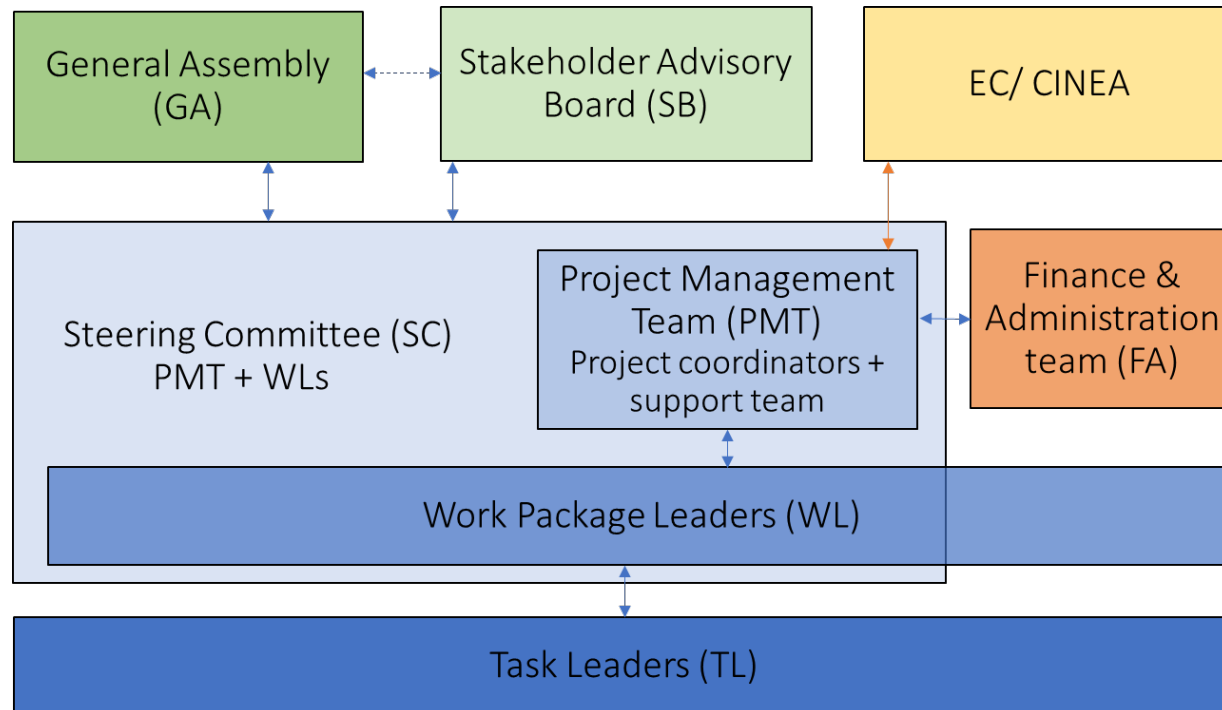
General Assembly (GA)

Stakeholder Advisory Board (SB)

EC/ CINEA

Steering Committee (SC) PMT + WLs

Project Management Team (PMT) Project coordinators + support team

Finance & Administration team (FA)

Work Package Leaders (WL)

Task Leaders (TL)